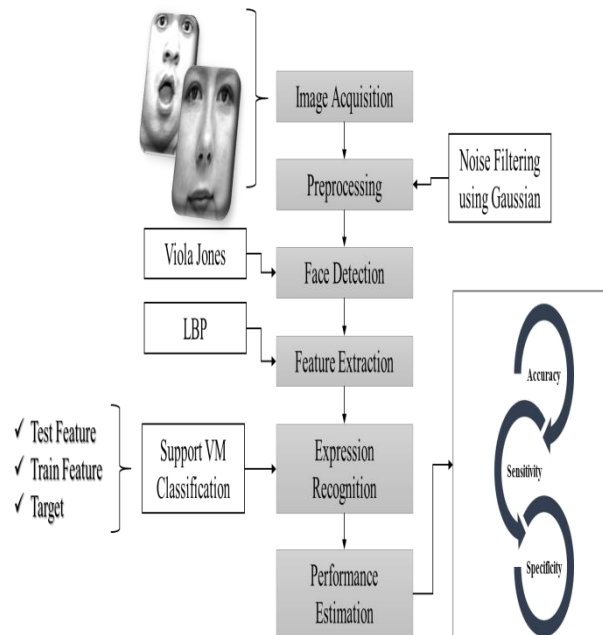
Image Acquisition

Noise Filtering using Gaussian

Preprocessing

Viola Jones

Face Detection

LBP

Feature Extraction

✓ Test Feature
✓ Train Feature
✓ Target

Support VM Classification

Expression Recognition

Performance Estimation

Accuracy

Sensitivity

Specificity